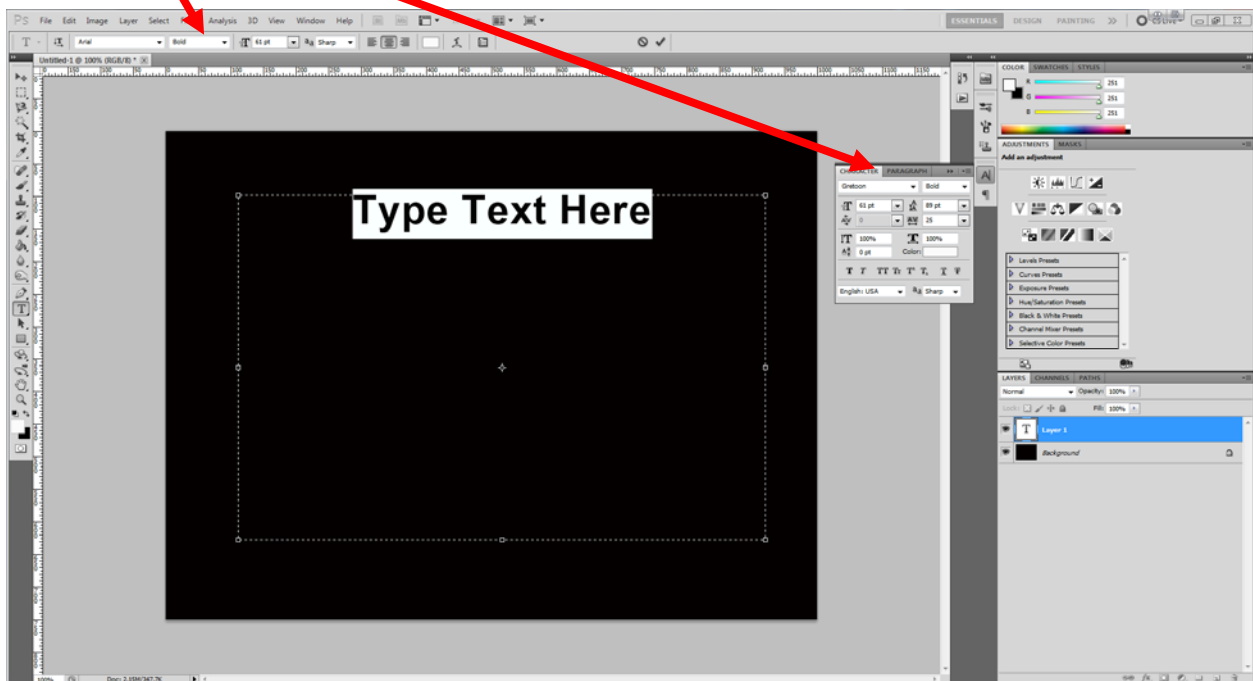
Ps File Edit Image Layer Select Analysis 3D View Window Help

ESSENTIALS DESIGN PAINTING >> CS Live

T Arial Bold 61 pt aa Sharp

Untitled-1 @ 100% (RGB/8) *

Type Text Here

CHARACTER PARAGRAPH
Gretoon Bold
61 pt 89 pt
0 25
100% 100%
0 pt Color:
T T TT Tr T' T, T T
English: USA aa Sharp

COLOR SWATCHES STYLES
R 251
G 251
B 251

ADJUSTMENTS MASKS
Add an adjustment
Levels Presets
Curves Presets
Exposure Presets
Hue/Saturation Presets
Black & White Presets
Channel Mixer Presets
Selective Color Presets

LAYERS CHANNELS PATHS
Normal Opacity: 100%
Lock: Fill: 100%
Layer 1
Background

100% Doc: 2.25M/347.7K